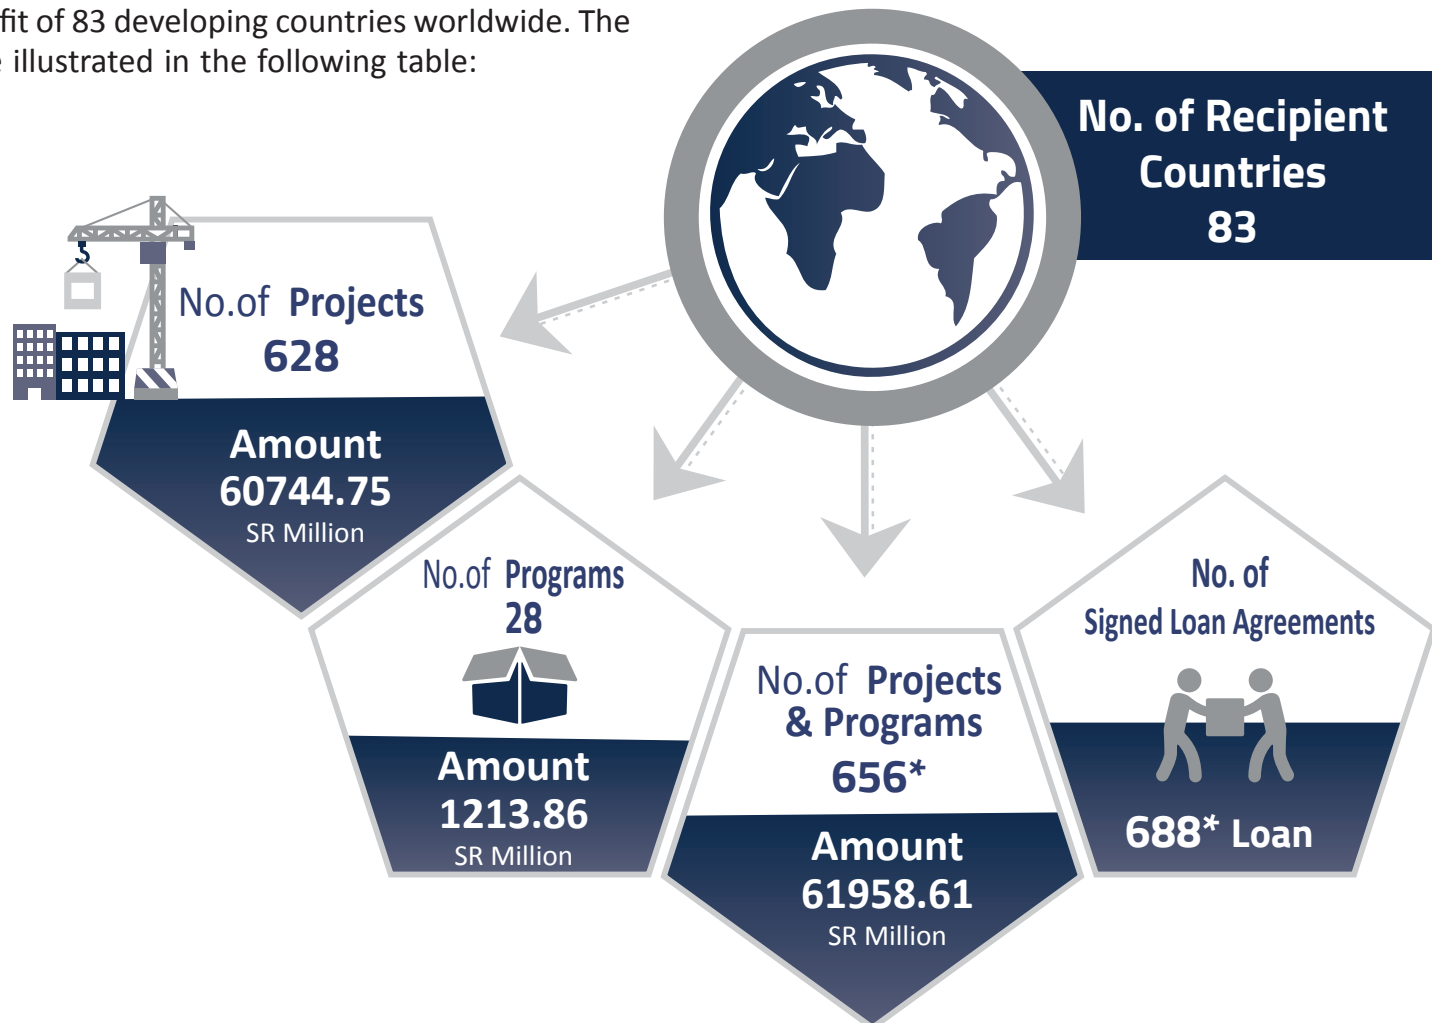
fit of 83 developing countries worldwide. The
illustrated in the following table:

No. of Recipient Countries
83

No.of Projects
628
Amount
60744.75
SR Million

No.of Programs
28
Amount
1213.86
SR Million

No.of Projects & Programs
656*
Amount
61958.61
SR Million

No. of
Signed Loan Agreements
688* Loan